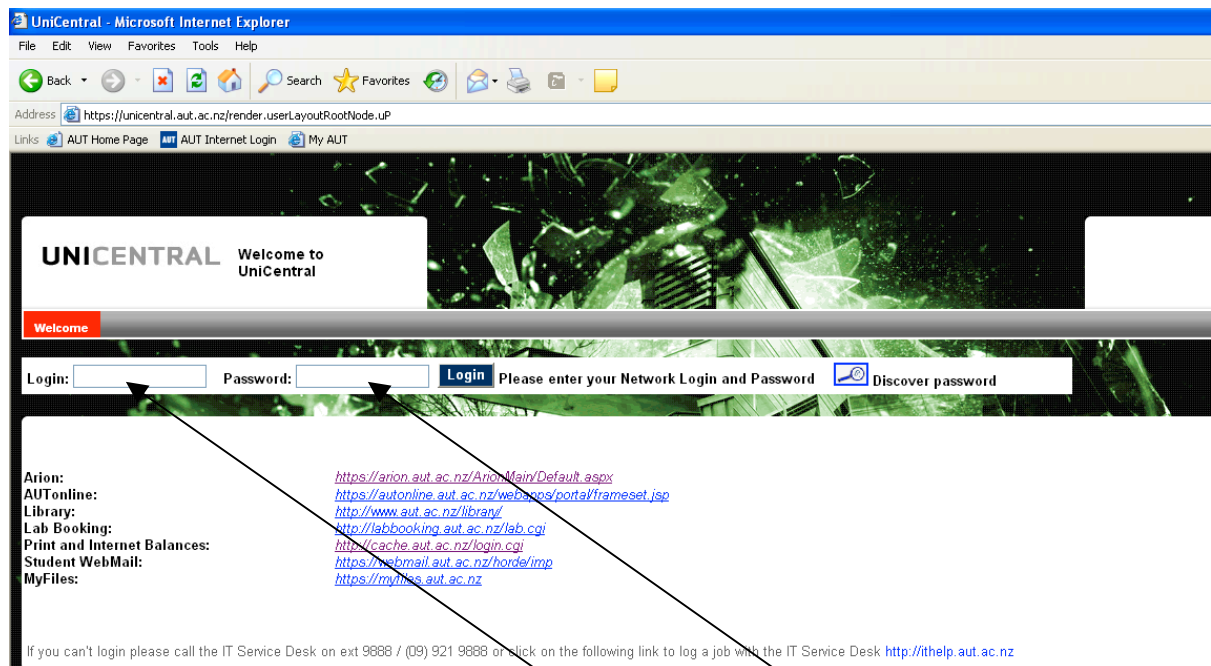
UniCentral - Microsoft Internet Explorer

File Edit View Favorites Tools Help

Back Search Favorites

Address https://unicentral.aut.ac.nz/render.userLayoutRootNode.uP

Links AUT Home Page AUT Internet Login My AUT

UNICENTRAL Welcome to UniCentral

Welcome

Login: Password: Login Please enter your Network Login and Password Discover password

| | |
|---|---|
| Arion: | https://arion.aut.ac.nz/ArionMain/Default.aspx |
| AUTonline: | https://autonline.aut.ac.nz/webapps/portal/frameset.jsp |
| Library: | http://www.aut.ac.nz/library/ |
| Lab Booking: | http://labbooking.aut.ac.nz/lab.cgi |
| Print and Internet Balances: | http://cache.aut.ac.nz/login.cgi |
| Student WebMail: | https://webmail.aut.ac.nz/horde/imp |
| MyFiles: | https://myfiles.aut.ac.nz |

If you can't login please call the IT Service Desk on ext 9888 / (09) 921 9888 or click on the following link to log a job with the IT Service Desk http://ithelp.aut.ac.nz